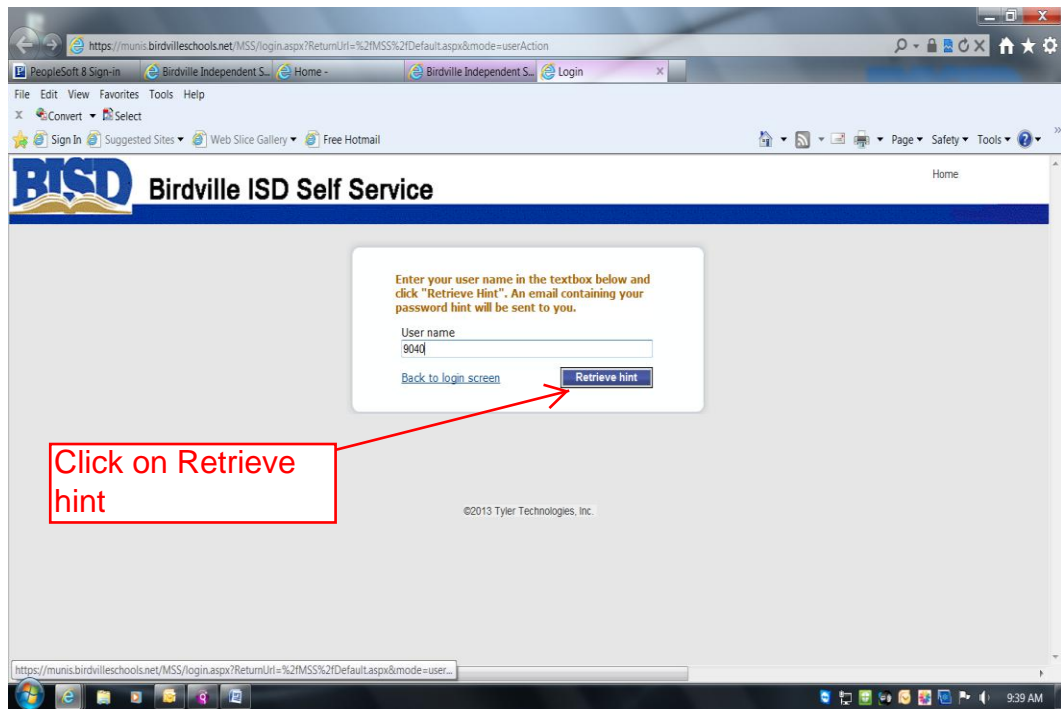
https://munis.birdvilleschools.net/MSS/login.aspx?ReturnUrl=%2fMSS%2fDefault.aspx&mode=userAction

PeopleSoft 8 Sign-in | Birdville Independent S... | Home - | Birdville Independent S... | Login

File Edit View Favorites Tools Help

Convert Select

Sign In | Suggested Sites | Web Slice Gallery | Free Hotmail

Page | Safety | Tools

BISD Birdville ISD Self Service

Home

Enter your user name in the textbox below and click "Retrieve Hint". An email containing your password hint will be sent to you.

User name

9040

Back to login screen

Retrieve hint

Click on Retrieve hint

©2013 Tyler Technologies, Inc.

https://munis.birdvilleschools.net/MSS/login.aspx?ReturnUrl=%2fMSS%2fDefault.aspx&mode=user...

9:39 AM